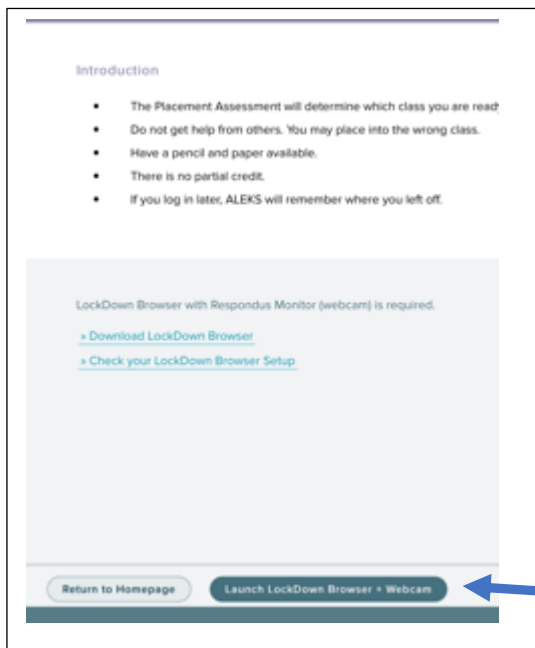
Introduction

- The Placement Assessment will determine which class you are read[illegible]
- Do not get help from others. You may place into the wrong class.
- Have a pencil and paper available.
- There is no partial credit.
- If you log in later, ALEKS will remember where you left off.

LockDown Browser with Respondus Monitor (webcam) is required.

» Download LockDown Browser

» Check your LockDown Browser Setup

Return to Homepage

Launch LockDown Browser + Webcam